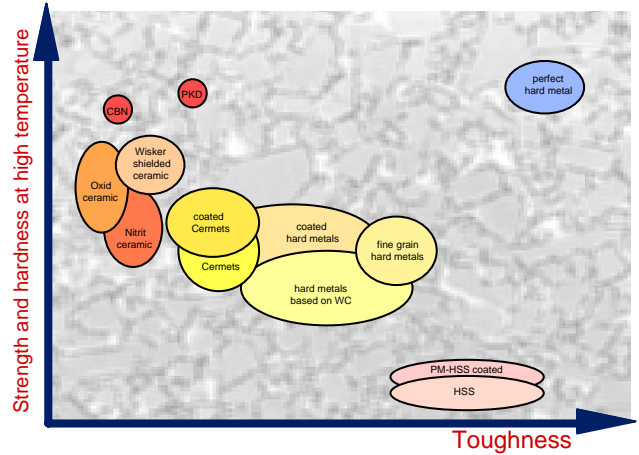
Strength and hardness at high temperature

perfect hard metal

PKD

CBN

Wisker shielded ceramic

Oxid ceramic

Nitrit ceramic

coated Cermets

coated hard metals

fine grain hard metals

Cermets

hard metals based on WC

PM-HSS coated

HSS

Toughness